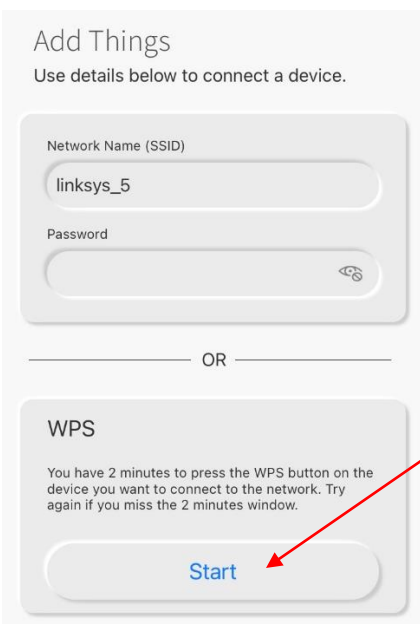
Add Things
Use details below to connect a device.

Network Name (SSID)
linksys_5
Password

OR

WPS
You have 2 minutes to press the WPS button on the device you want to connect to the network. Try again if you miss the 2 minutes window.

Start